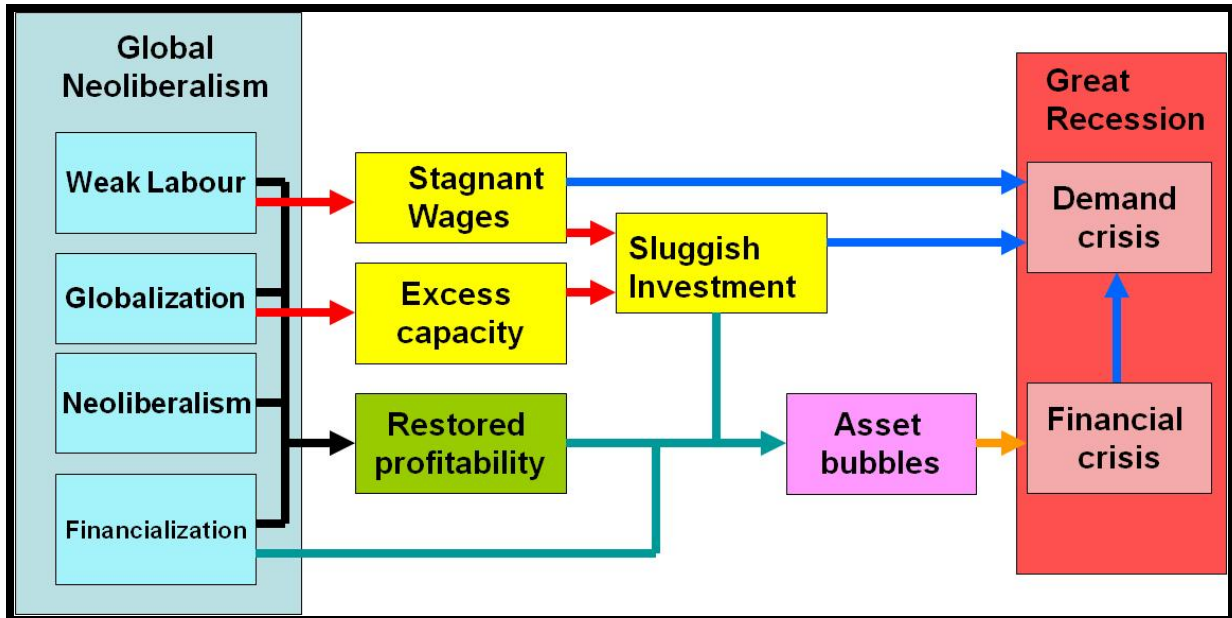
Global Neoliberalism

Weak Labour

Globalization

Neoliberalism

Financialization

Stagnant Wages

Excess capacity

Restored profitability

Sluggish Investment

Asset bubbles

Great Recession

Demand crisis

Financial crisis